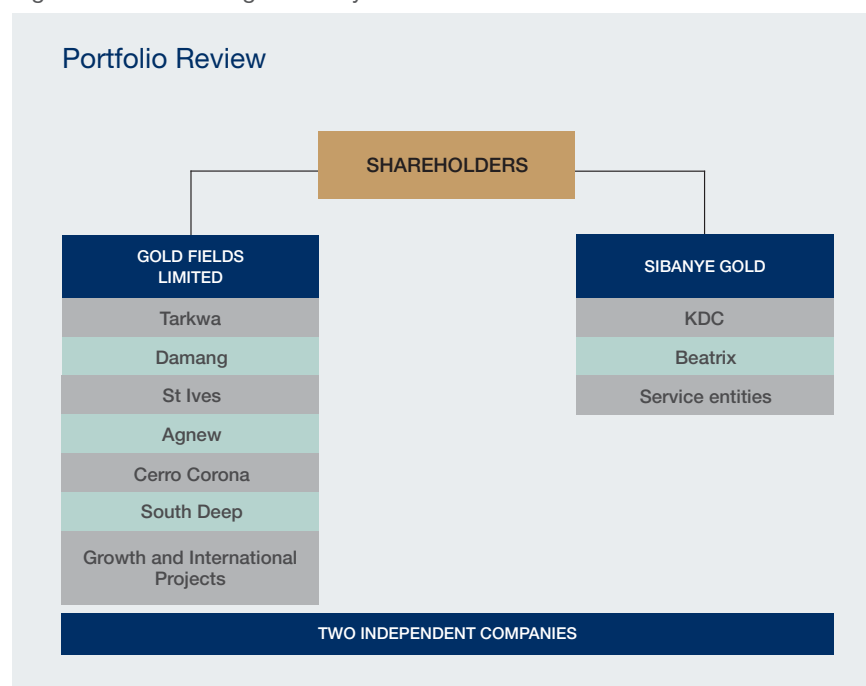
Portfolio Review

SHAREHOLDERS

GOLD FIELDS LIMITED

Tarkwa

Damang

St Ives

Agnew

Cerro Corona

South Deep

Growth and International Projects

SIBANYE GOLD

KDC

Beatrix

Service entities

TWO INDEPENDENT COMPANIES